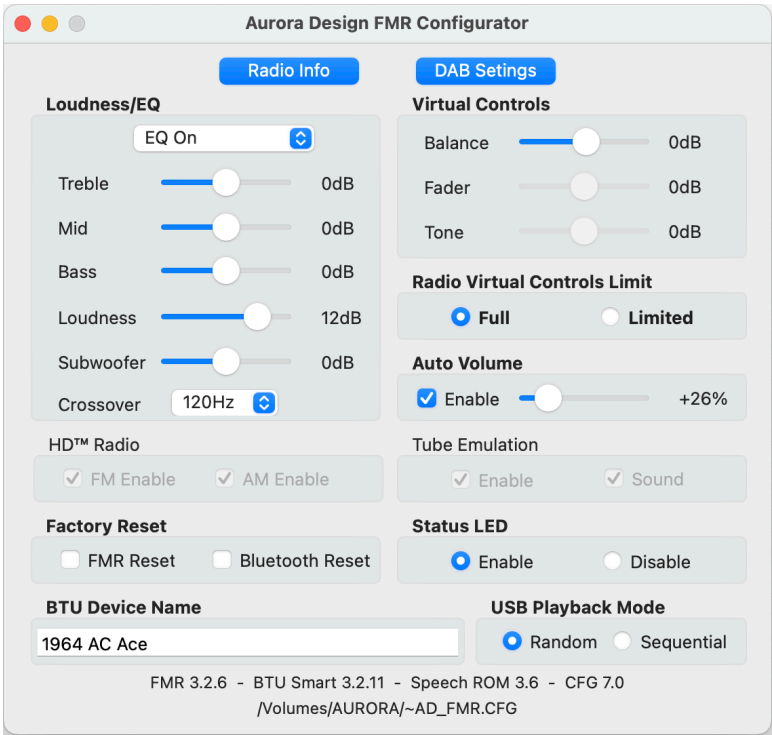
Aurora Design FMR Configurator

Radio Info
DAB Setings

Loudness/EQ
EQ On
Treble 0dB
Mid 0dB
Bass 0dB
Loudness 12dB
Subwoofer 0dB
Crossover 120Hz

Virtual Controls
Balance 0dB
Fader 0dB
Tone 0dB

Radio Virtual Controls Limit
Full
Limited

Auto Volume
Enable +26%

HD™ Radio
FM Enable
AM Enable

Tube Emulation
Enable
Sound

Factory Reset
FMR Reset
Bluetooth Reset

Status LED
Enable
Disable

BTU Device Name
1964 AC Ace

USB Playback Mode
Random
Sequential

FMR 3.2.6 - BTU Smart 3.2.11 - Speech ROM 3.6 - CFG 7.0
/Volumes/AURORA/~AD_FMR.CFG